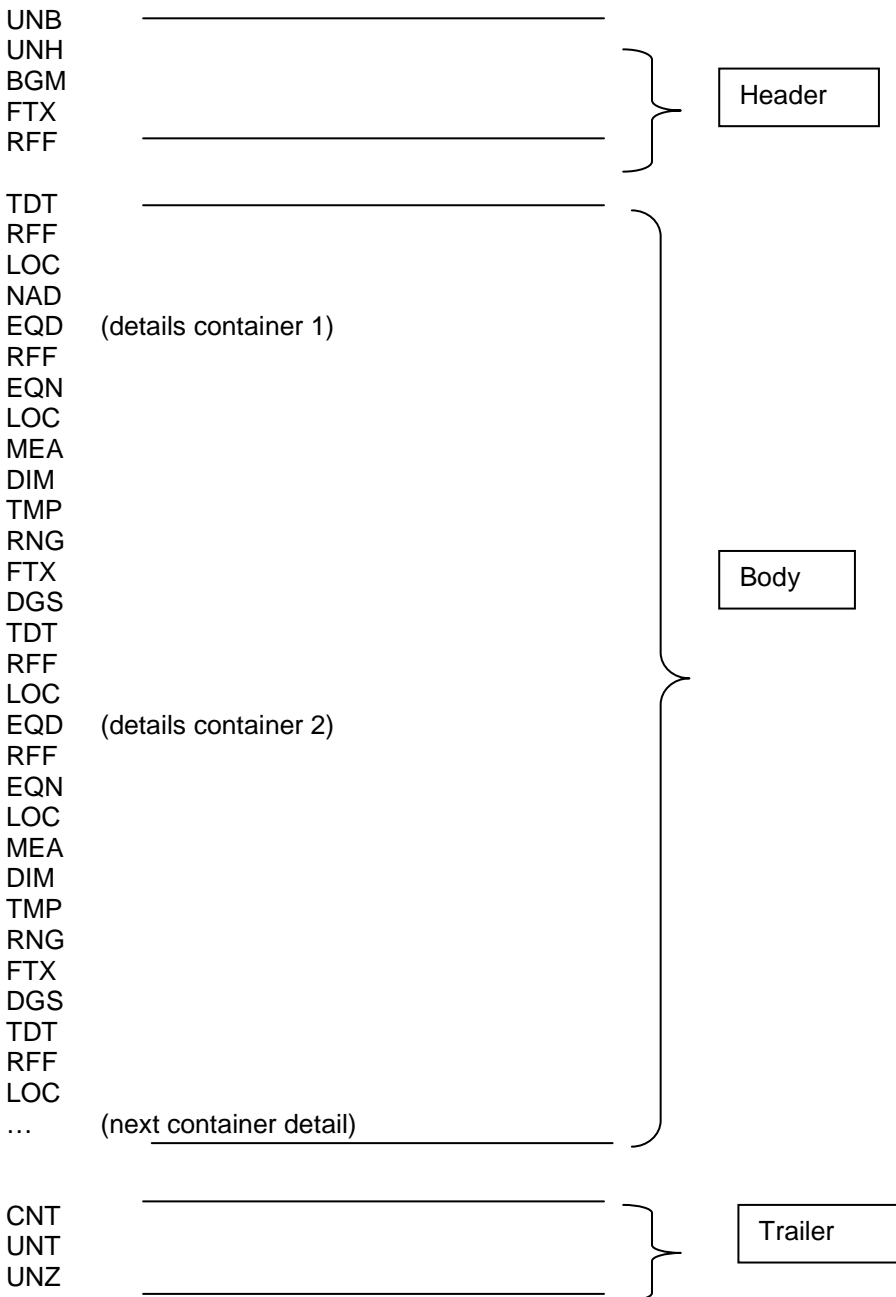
UNB
UNH
BGM
FTX
RFF

Header

TDT
RFF
LOC
NAD
EQD (details container 1)
RFF
EQN
LOC
MEA
DIM
TMP
RNG
FTX
DGS
TDT
RFF
LOC
EQD (details container 2)
RFF
EQN
LOC
MEA
DIM
TMP
RNG
FTX
DGS
TDT
RFF
LOC
… (next container detail)

Body

CNT
UNT
UNZ

Trailer